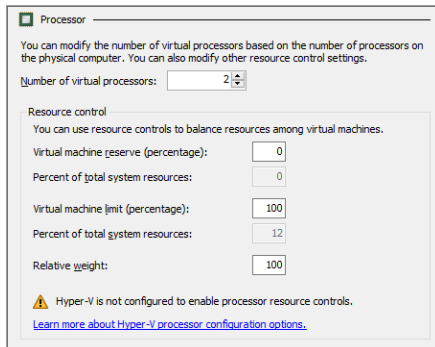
Processor

You can modify the number of virtual processors based on the number of processors on the physical computer. You can also modify other resource control settings.

Number of virtual processors: 2

Resource control

You can use resource controls to balance resources among virtual machines.

Virtual machine reserve (percentage): 0

Percent of total system resources: 0

Virtual machine limit (percentage): 100

Percent of total system resources: 12

Relative weight: 100

Hyper-V is not configured to enable processor resource controls.

Learn more about Hyper-V processor configuration options.